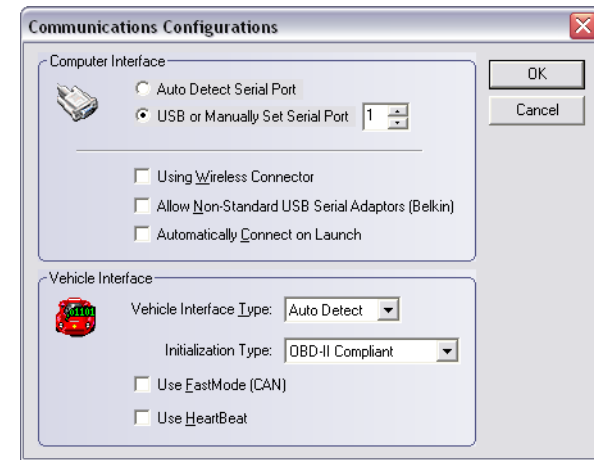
Communications Configurations

Computer Interface

Auto Detect Serial Port

USB or Manually Set Serial Port 1

Using Wireless Connector

Allow Non-Standard USB Serial Adaptors (Belkin)

Automatically Connect on Launch

OK

Cancel

Vehicle Interface

01101

Vehicle Interface Type: Auto Detect

Initialization Type: OBD-II Compliant

Use FastMode (CAN)

Use HeartBeat